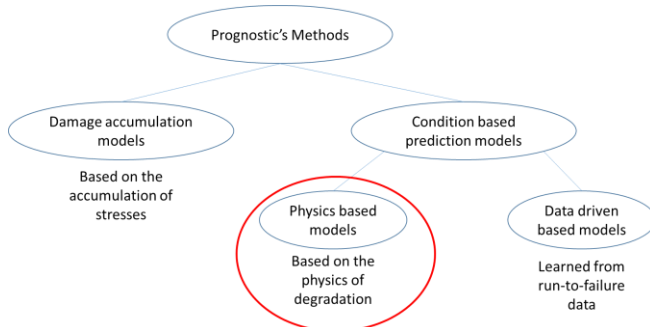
Prognostic's Methods

Damage accumulation models

Based on the accumulation of stresses

Condition based prediction models

Physics based models

Based on the physics of degradation

Data driven based models

Learned from run-to-failure data